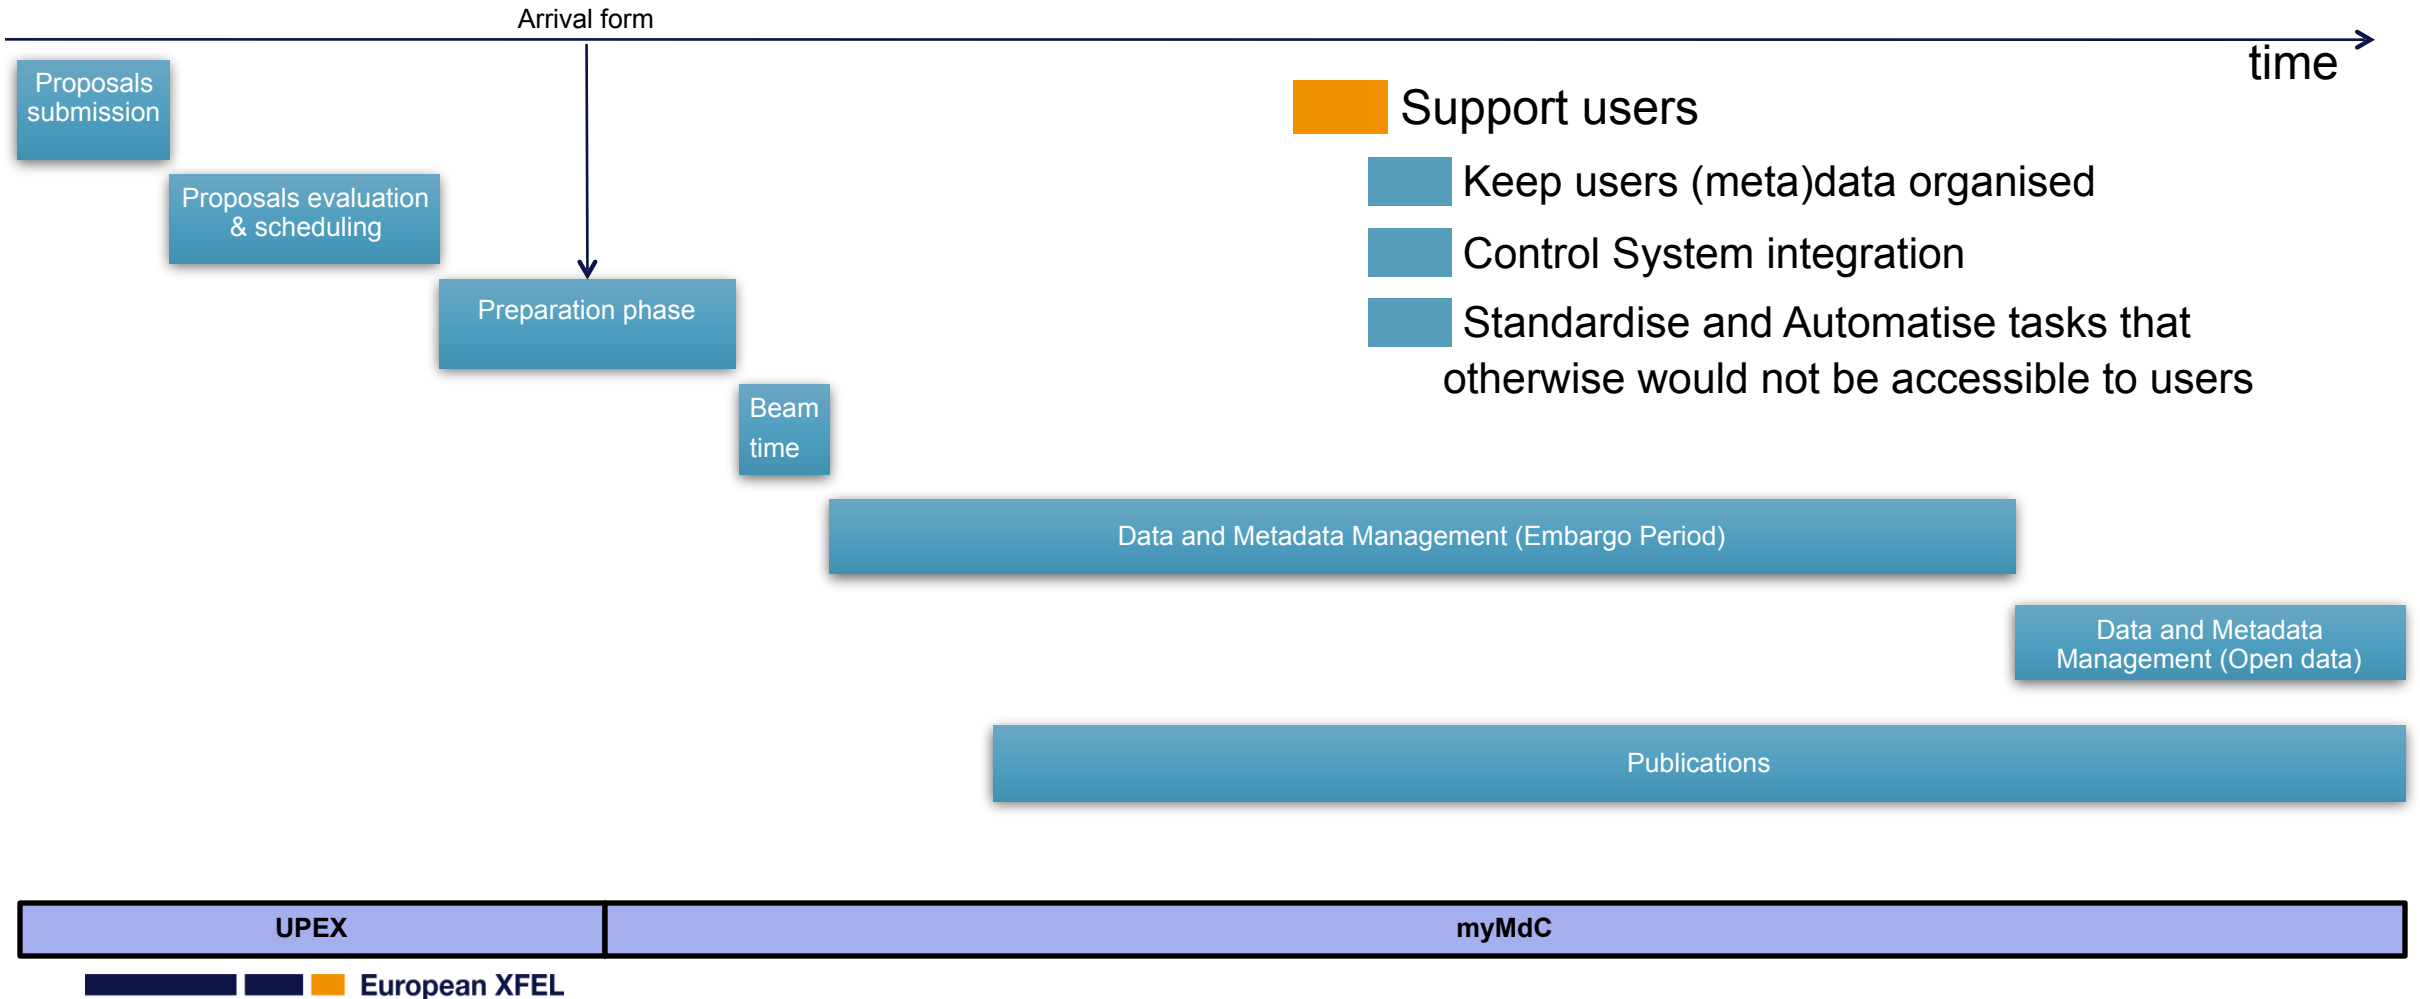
Arrival form

time

Proposals submission

Proposals evaluation & scheduling

Preparation phase

Beam time

Support users

Keep users (meta)data organised

Control System integration

Standardise and Automatise tasks that otherwise would not be accessible to users

Data and Metadata Management (Embargo Period)

Data and Metadata Management (Open data)

Publications

| UPEX | myMdC |
|---|---|

European XFEL